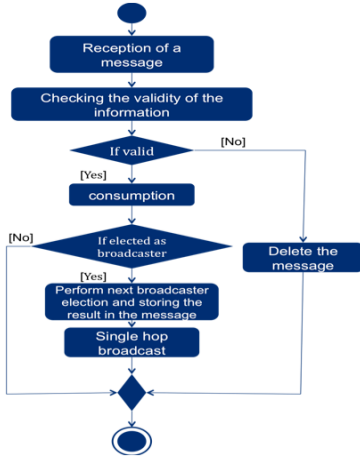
Reception of a message

Checking the validity of the information

If valid

[No]

[Yes]

consumption

[No]

If elected as broadcaster

Delete the message

[Yes]

Perform next broadcaster election and storing the result in the message

Single hop broadcast